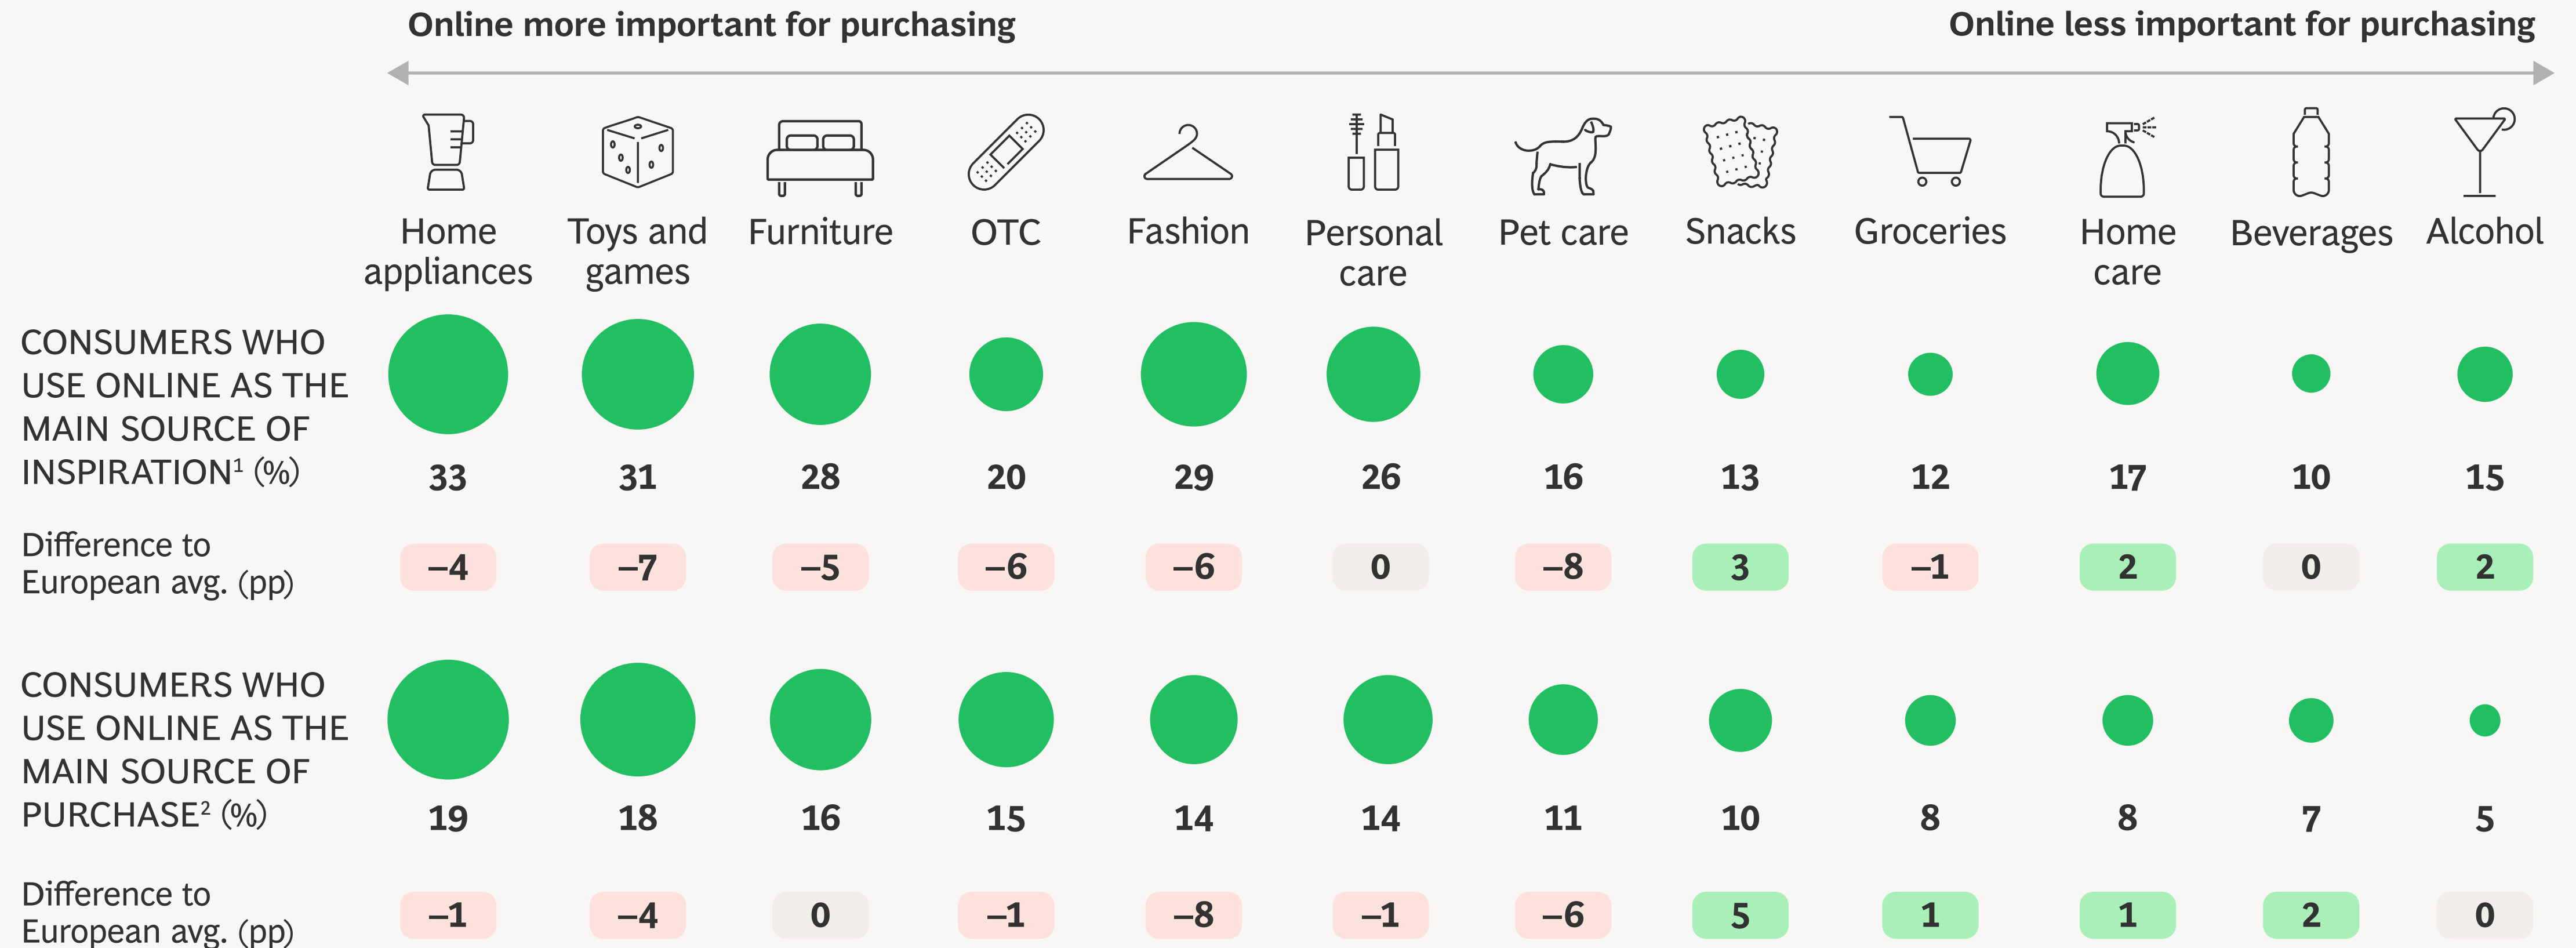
Online more important for purchasing

Online less important for purchasing

| | Home appliances | Toys and games | Furniture | OTC | Fashion | Personal care | Pet care | Snacks | Groceries | Home care | Beverages | Alcohol |
|---|---|---|---|---|---|---|---|---|---|---|---|---|
| CONSUMERS WHO USE ONLINE AS THE MAIN SOURCE OF INSPIRATION¹ (%) | 33 | 31 | 28 | 20 | 29 | 26 | 16 | 13 | 12 | 17 | 10 | 15 |
| Difference to European avg. (pp) | –4 | –7 | –5 | –6 | –6 | 0 | –8 | 3 | –1 | 2 | 0 | 2 |
| CONSUMERS WHO USE ONLINE AS THE MAIN SOURCE OF PURCHASE² (%) | 19 | 18 | 16 | 15 | 14 | 14 | 11 | 10 | 8 | 8 | 7 | 5 |
| Difference to European avg. (pp) | –1 | –4 | 0 | –1 | –8 | –1 | –6 | 5 | 1 | 1 | 2 | 0 |